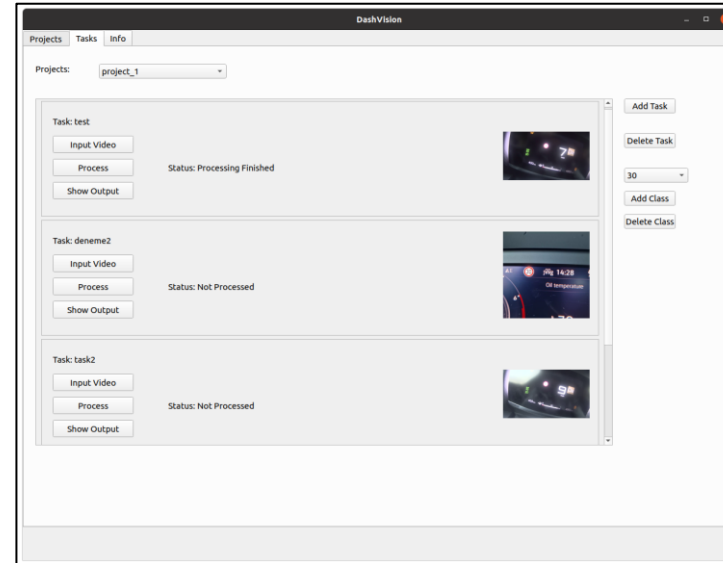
DashVision

Projects Tasks Info

Projects: project_1

Task: test

Input Video

Process

Status: Processing Finished

Show Output

Task: deneme2

Input Video

Process

Status: Not Processed

Show Output

14:28

Oil temperature

Task: task2

Input Video

Process

Status: Not Processed

Show Output

Add Task

Delete Task

30

Add Class

Delete Class